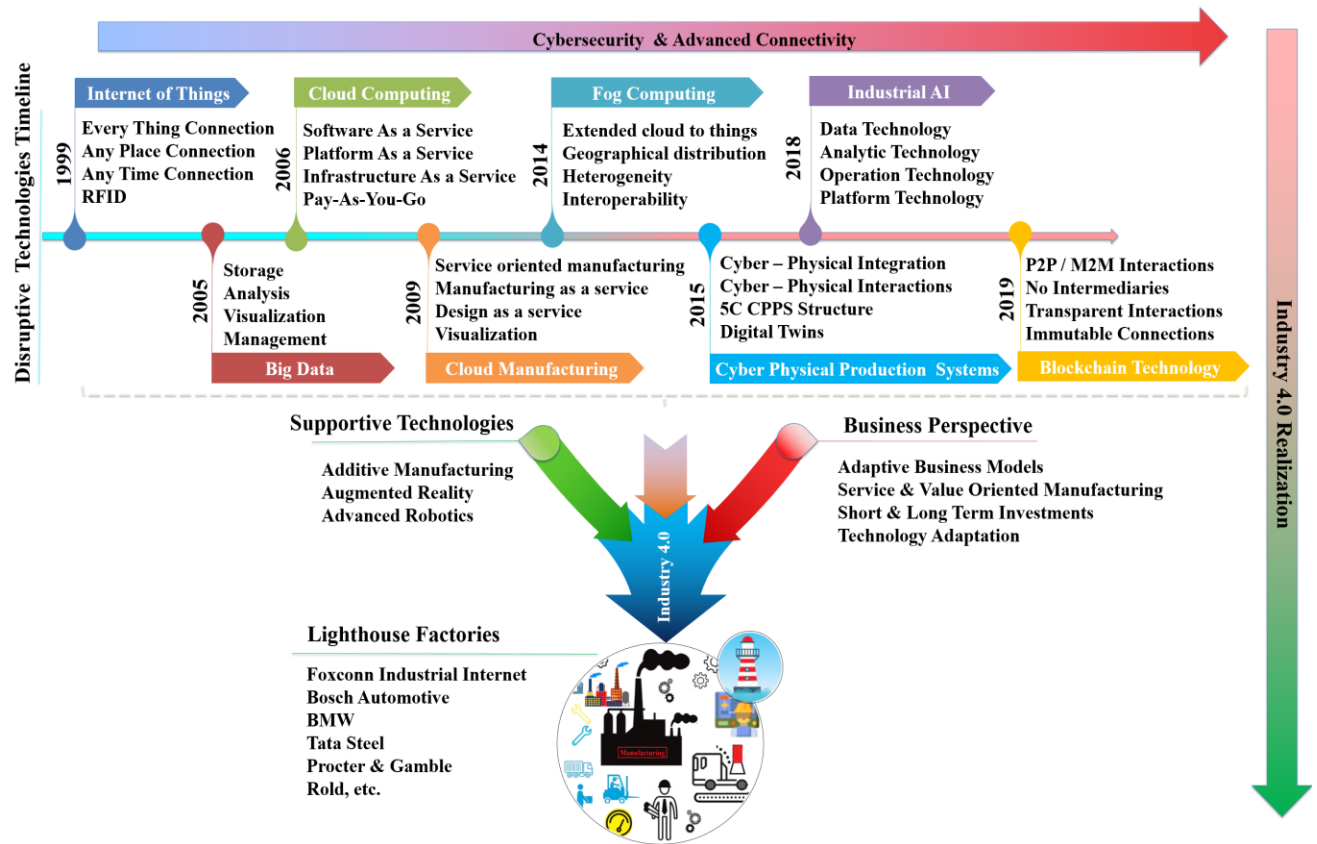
Cybersecurity & Advanced Connectivity

Disruptive Technologies Timeline

Internet of Things
1999
Every Thing Connection
Any Place Connection
Any Time Connection
RFID

Cloud Computing
2006
Software As a Service
Platform As a Service
Infrastructure As a Service
Pay-As-You-Go

Fog Computing
2014
Extended cloud to things
Geographical distribution
Heterogeneity
Interoperability

Industrial AI
2018
Data Technology
Analytic Technology
Operation Technology
Platform Technology

2005
Storage
Analysis
Visualization
Management
Big Data

2009
Service oriented manufacturing
Manufacturing as a service
Design as a service
Visualization
Cloud Manufacturing

2015
Cyber – Physical Integration
Cyber – Physical Interactions
5C CPPS Structure
Digital Twins
Cyber Physical Production Systems

2019
P2P / M2M Interactions
No Intermediaries
Transparent Interactions
Immutable Connections
Blockchain Technology

Industry 4.0 Realization

Supportive Technologies
Additive Manufacturing
Augmented Reality
Advanced Robotics

Business Perspective
Adaptive Business Models
Service & Value Oriented Manufacturing
Short & Long Term Investments
Technology Adaptation

Industry 4.0

Lighthouse Factories
Foxconn Industrial Internet
Bosch Automotive
BMW
Tata Steel
Procter & Gamble
Rold, etc.

Manufacturing